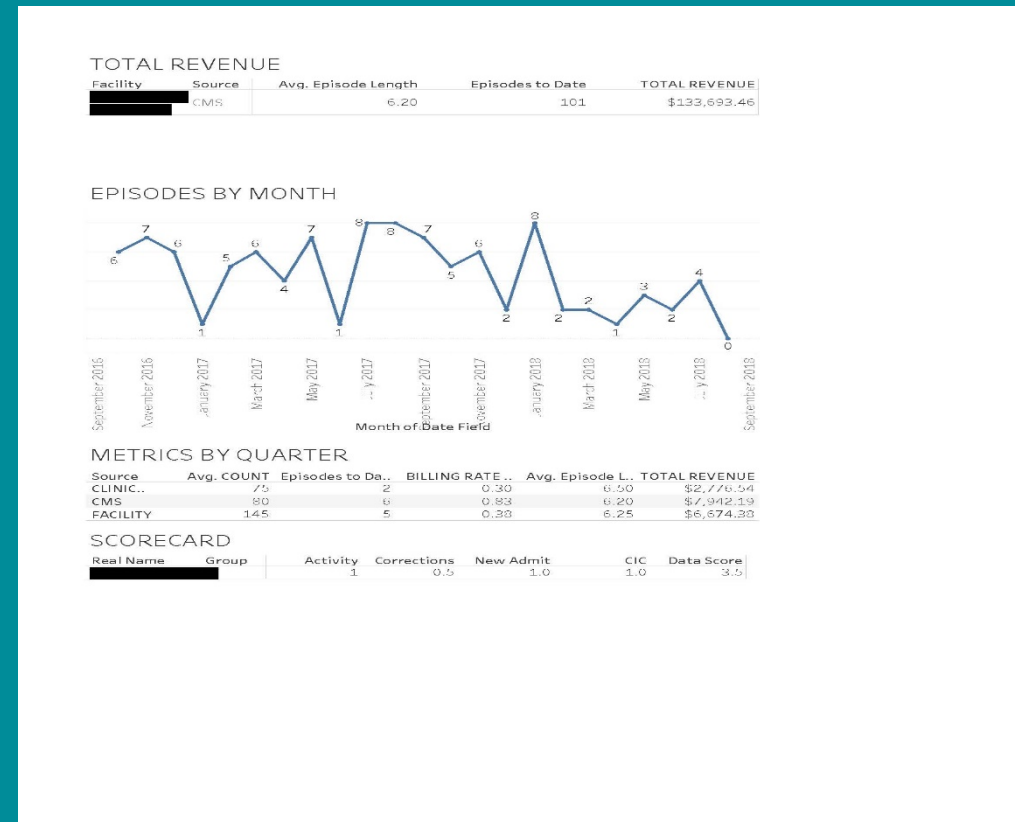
TOTAL REVENUE

| Facility | Source | Avg. Episode Length | Episodes to Date | TOTAL REVENUE |
|---|---|---|---|---|
| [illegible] | CMS | 6.20 | 101 | $133,693.46 |

EPISODES BY MONTH

6 7 6 1 5 6 4 7 1 8 8 7 5 6 2 8 2 2 1 3 2 4 0

September 2016, November 2016, January 2017, March 2017, May 2017, July 2017, September 2017, November 2017, January 2018, March 2018, May 2018, July 2018, September 2018

Month of Date Field

METRICS BY QUARTER

| Source | Avg. COUNT | Episodes to Da.. | BILLING RATE .. | Avg. Episode L.. | TOTAL REVENUE |
|---|---|---|---|---|---|
| CLINIC.. | 75 | 2 | 0.30 | 6.50 | $2,776.54 |
| CMS | 80 | 6 | 0.83 | 6.20 | $7,942.19 |
| FACILITY | 145 | 5 | 0.38 | 6.25 | $6,674.38 |

SCORECARD

| Real Name | Group | Activity | Corrections | New Admit | CIC | Data Score |
|---|---|---|---|---|---|---|
| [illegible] | | 1 | 0.5 | 1.0 | 1.0 | 3.5 |